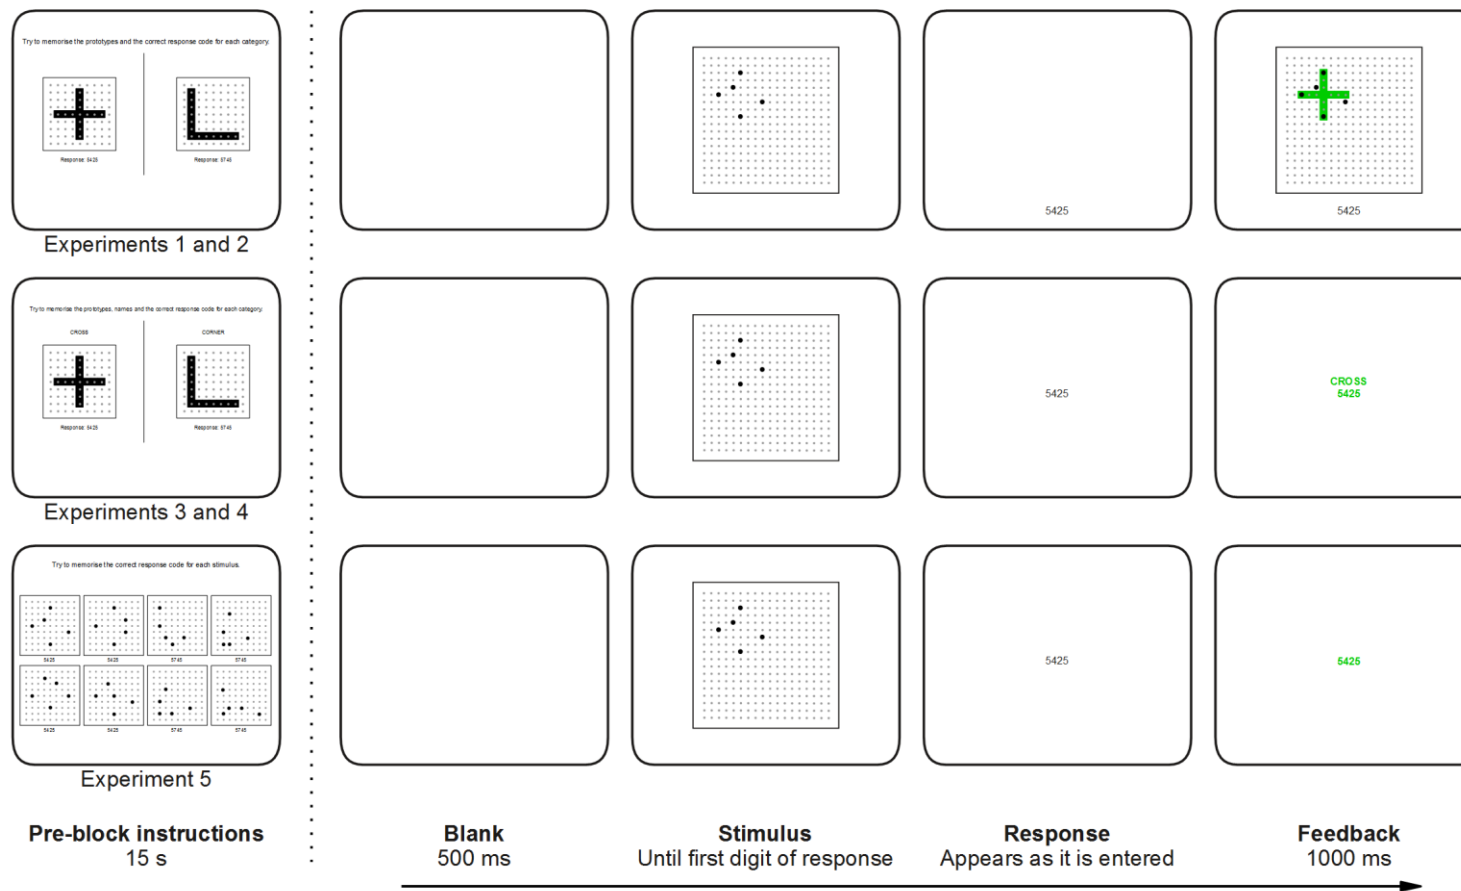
Try to memorise the prototypes and the correct response code for each category.

Response: 5425

Response: 5745

Experiments 1 and 2

5425

5425

Try to memorise the prototypes, names and the correct response code for each category.

CROSS

CORNER

Response: 5425

Response: 5745

Experiments 3 and 4

5425

CROSS
5425

Try to memorise the correct response code for each stimulus.

5425

5425

5745

5745

5425

5425

5745

5745

Experiment 5

5425

5425

Pre-block instructions
15 s

Blank
500 ms

Stimulus
Until first digit of response

Response
Appears as it is entered

Feedback
1000 ms